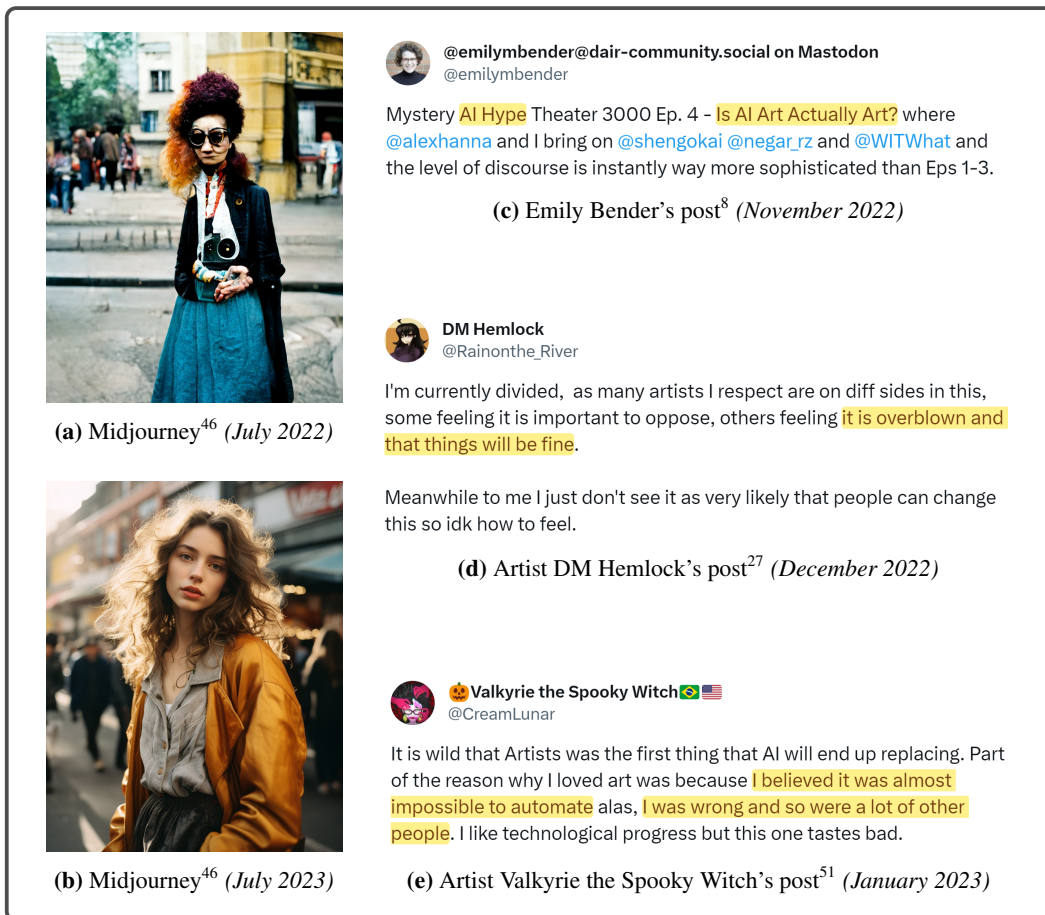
**(a)** Midjourney$^{46}$ *(July 2022)*

**(b)** Midjourney$^{46}$ *(July 2023)*

@emilymbender@dair-community.social on Mastodon
@emilymbender

Mystery AI Hype Theater 3000 Ep. 4 - Is AI Art Actually Art? where @alexhanna and I bring on @shengokai @negar_rz and @WITWhat and the level of discourse is instantly way more sophisticated than Eps 1-3.

**(c)** Emily Bender's post$^{8}$ *(November 2022)*

DM Hemlock
@Rainonthe_River

I'm currently divided, as many artists I respect are on diff sides in this, some feeling it is important to oppose, others feeling it is overblown and that things will be fine.

Meanwhile to me I just don't see it as very likely that people can change this so idk how to feel.

**(d)** Artist DM Hemlock's post$^{27}$ *(December 2022)*

🎃Valkyrie the Spooky Witch🇧🇷🇺🇸
@CreamLunar

It is wild that Artists was the first thing that AI will end up replacing. Part of the reason why I loved art was because I believed it was almost impossible to automate alas, I was wrong and so were a lot of other people. I like technological progress but this one tastes bad.

**(e)** Artist Valkyrie the Spooky Witch's post$^{51}$ *(January 2023)*